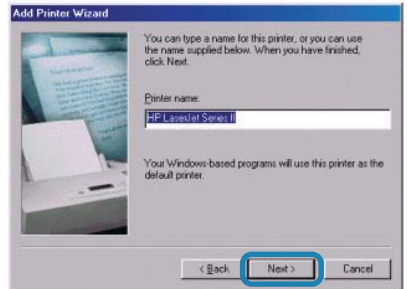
Add Printer Wizard

You can type a name for this printer, or you can use the name supplied below. When you have finished, click Next.

Printer name:

HP LaserJet Series II

Your Windows-based programs will use this printer as the default printer.

< Back

Next >

Cancel